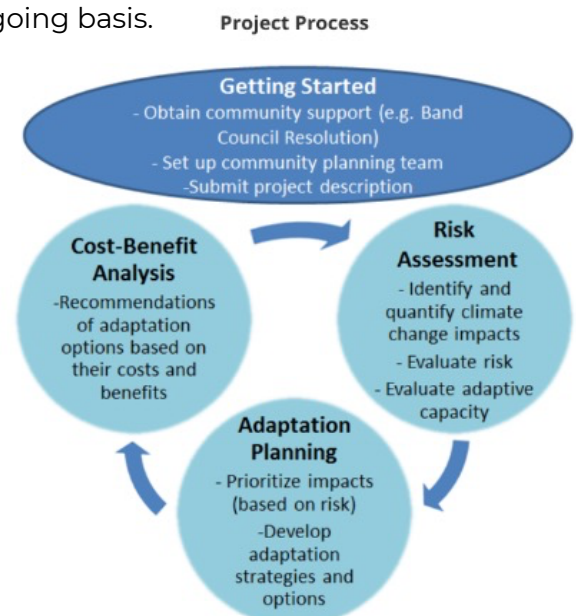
going basis.

Project Process

Getting Started
- Obtain community support (e.g. Band Council Resolution)
- Set up community planning team
-Submit project description

Cost-Benefit Analysis
-Recommendations of adaptation options based on their costs and benefits

Risk Assessment
- Identify and quantify climate change impacts
- Evaluate risk
- Evaluate adaptive capacity

Adaptation Planning
- Prioritize impacts (based on risk)
-Develop adaptation strategies and options